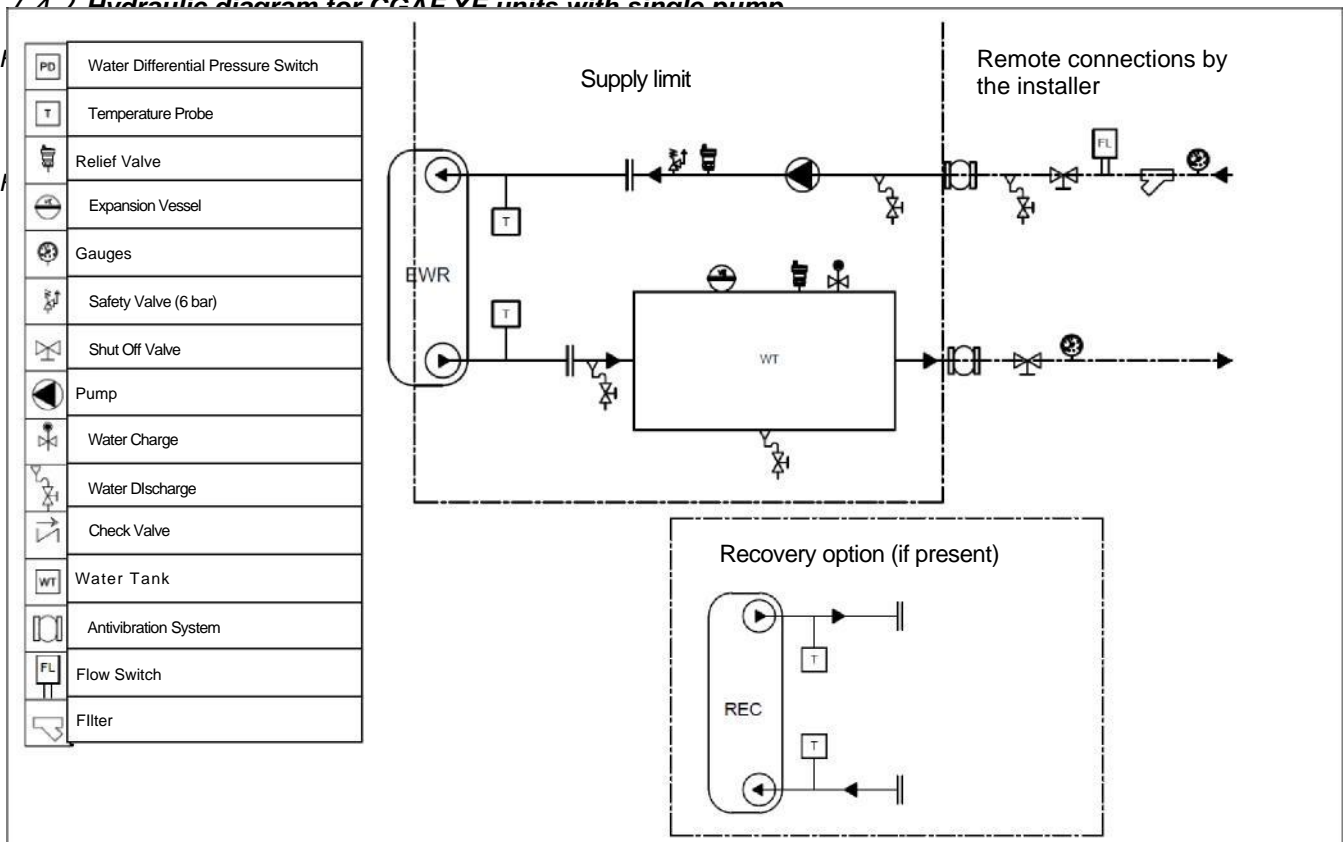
7.4.7 Hydraulic diagram for CGAF XE units with single pump

| PD | Water Differential Pressure Switch |
|---|---|
| T | Temperature Probe |
| | Relief Valve |
| | Expansion Vessel |
| | Gauges |
| | Safety Valve (6 bar) |
| | Shut Off Valve |
| | Pump |
| | Water Charge |
| | Water DIscharge |
| | Check Valve |
| WT | Water Tank |
| | Antivibration System |
| FL | Flow Switch |
| | FIlter |

Supply limit

Remote connections by the installer

T

FL

EWR

T

WT

Recovery option (if present)

T

REC

T